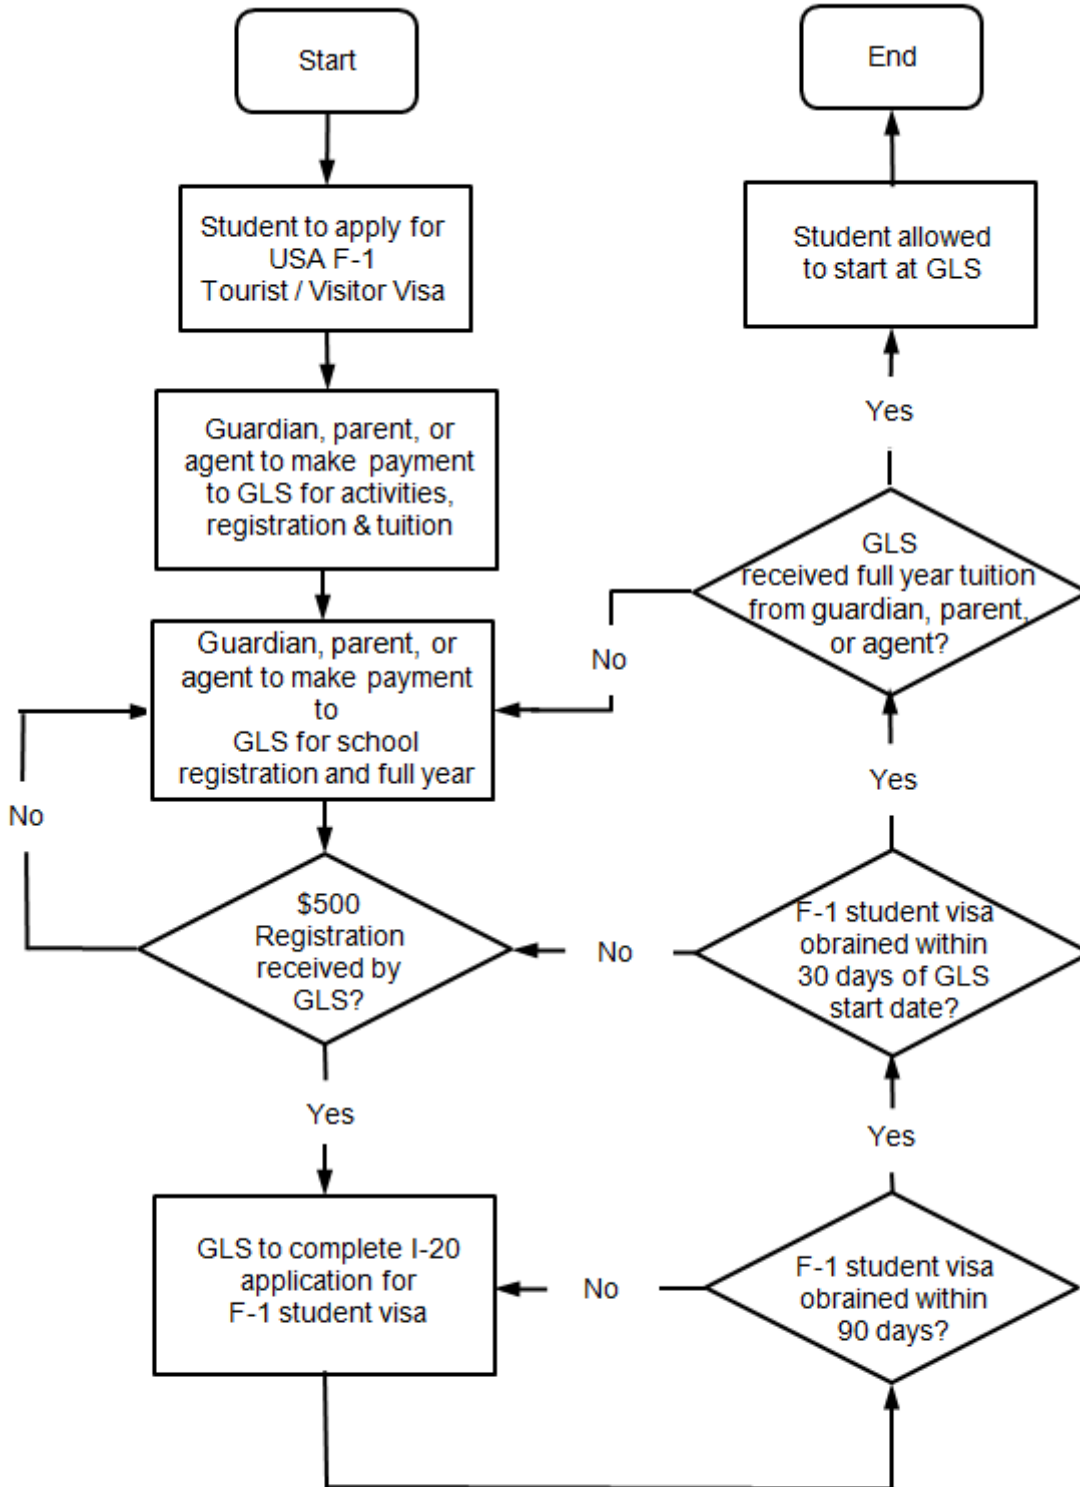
Start

Student to apply for USA F-1 Tourist / Visitor Visa

Guardian, parent, or agent to make payment to GLS for activities, registration & tuition

Guardian, parent, or agent to make payment to GLS for school registration and full year

No

$500 Registration received by GLS?

Yes

GLS to complete I-20 application for F-1 student visa

No

F-1 student visa obrained within 90 days?

Yes

No

F-1 student visa obrained within 30 days of GLS start date?

Yes

No

GLS received full year tuition from guardian, parent, or agent?

Yes

Student allowed to start at GLS

End